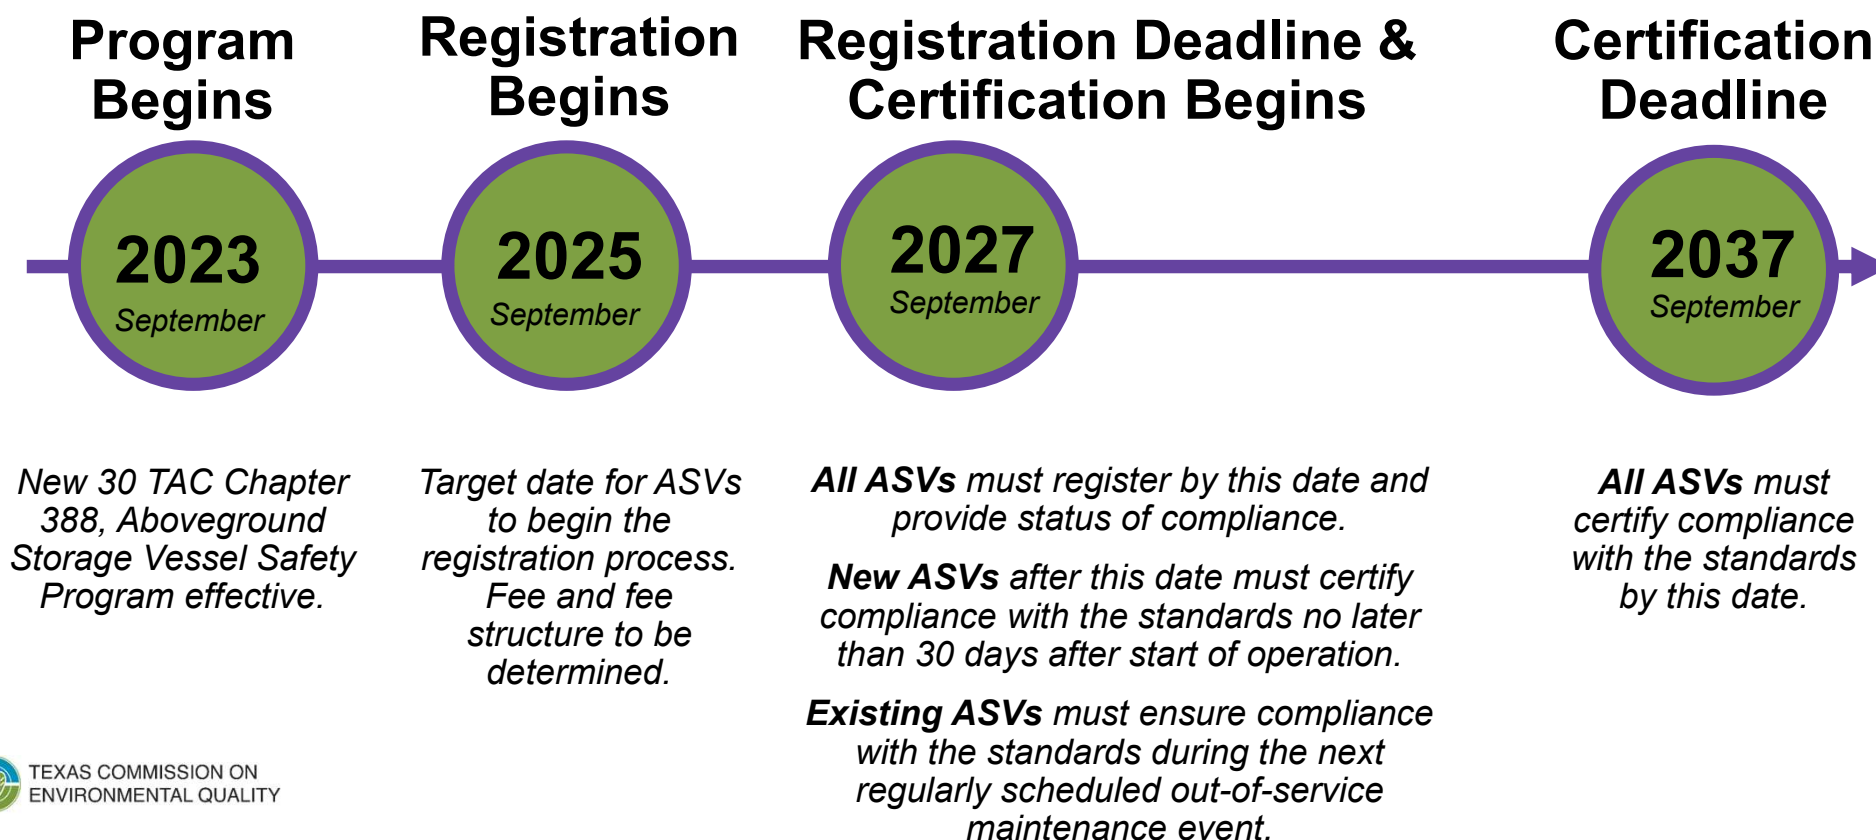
Program Begins

Registration Begins

Registration Deadline & Certification Begins

Certification Deadline

2023
September

2025
September

2027
September

2037
September

New 30 TAC Chapter 388, Aboveground Storage Vessel Safety Program effective.

Target date for ASVs to begin the registration process. Fee and fee structure to be determined.

**All ASVs** must register by this date and provide status of compliance.

**New ASVs** after this date must certify compliance with the standards no later than 30 days after start of operation.

**Existing ASVs** must ensure compliance with the standards during the next regularly scheduled out-of-service maintenance event.

**All ASVs** must certify compliance with the standards by this date.

TEXAS COMMISSION ON ENVIRONMENTAL QUALITY